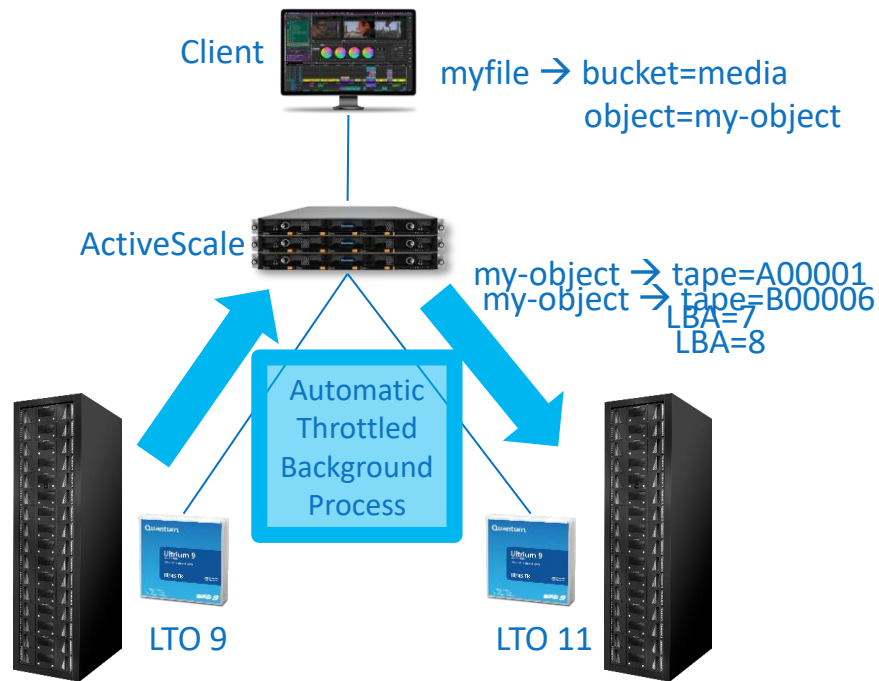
Client

myfile → bucket=media
object=my-object

ActiveScale

my-object → tape=A00001
my-object → tape=B00006
LBA=7
LBA=8

Automatic Throttled Background Process

Quantum
Ultrium 9

Quantum
Ultrium 9

LTO 9

LTO 11